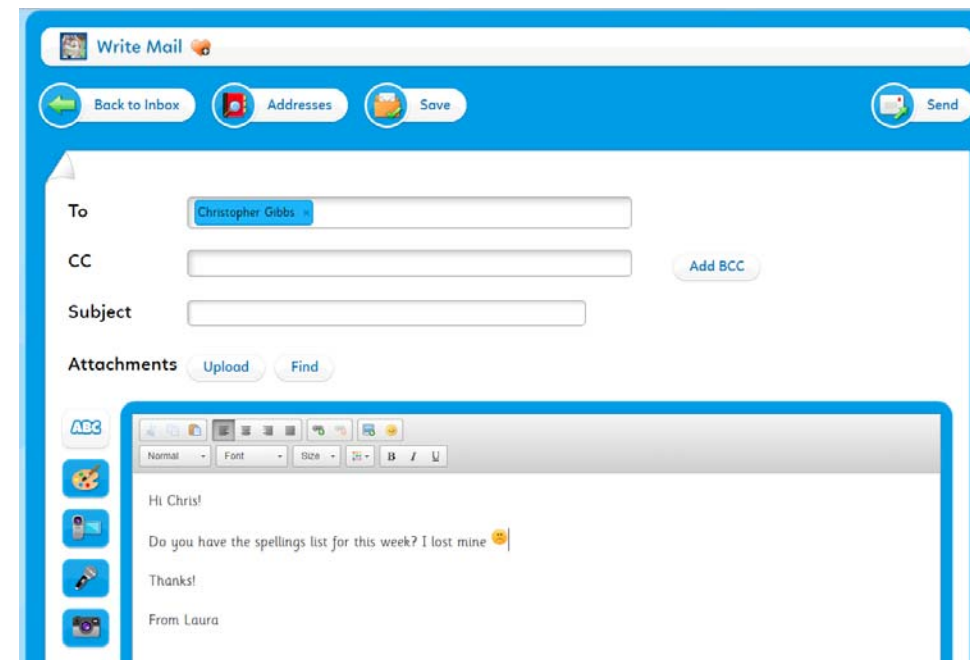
Write Mail

Back to Inbox

Addresses

Save

Send

To

Christopher Gibbs ×

CC

Add BCC

Subject

Attachments

Upload

Find

ABC

Normal

Font

Size

B

I

U

Hi Chris!

Do you have the spellings list for this week? I lost mine

Thanks!

From Laura